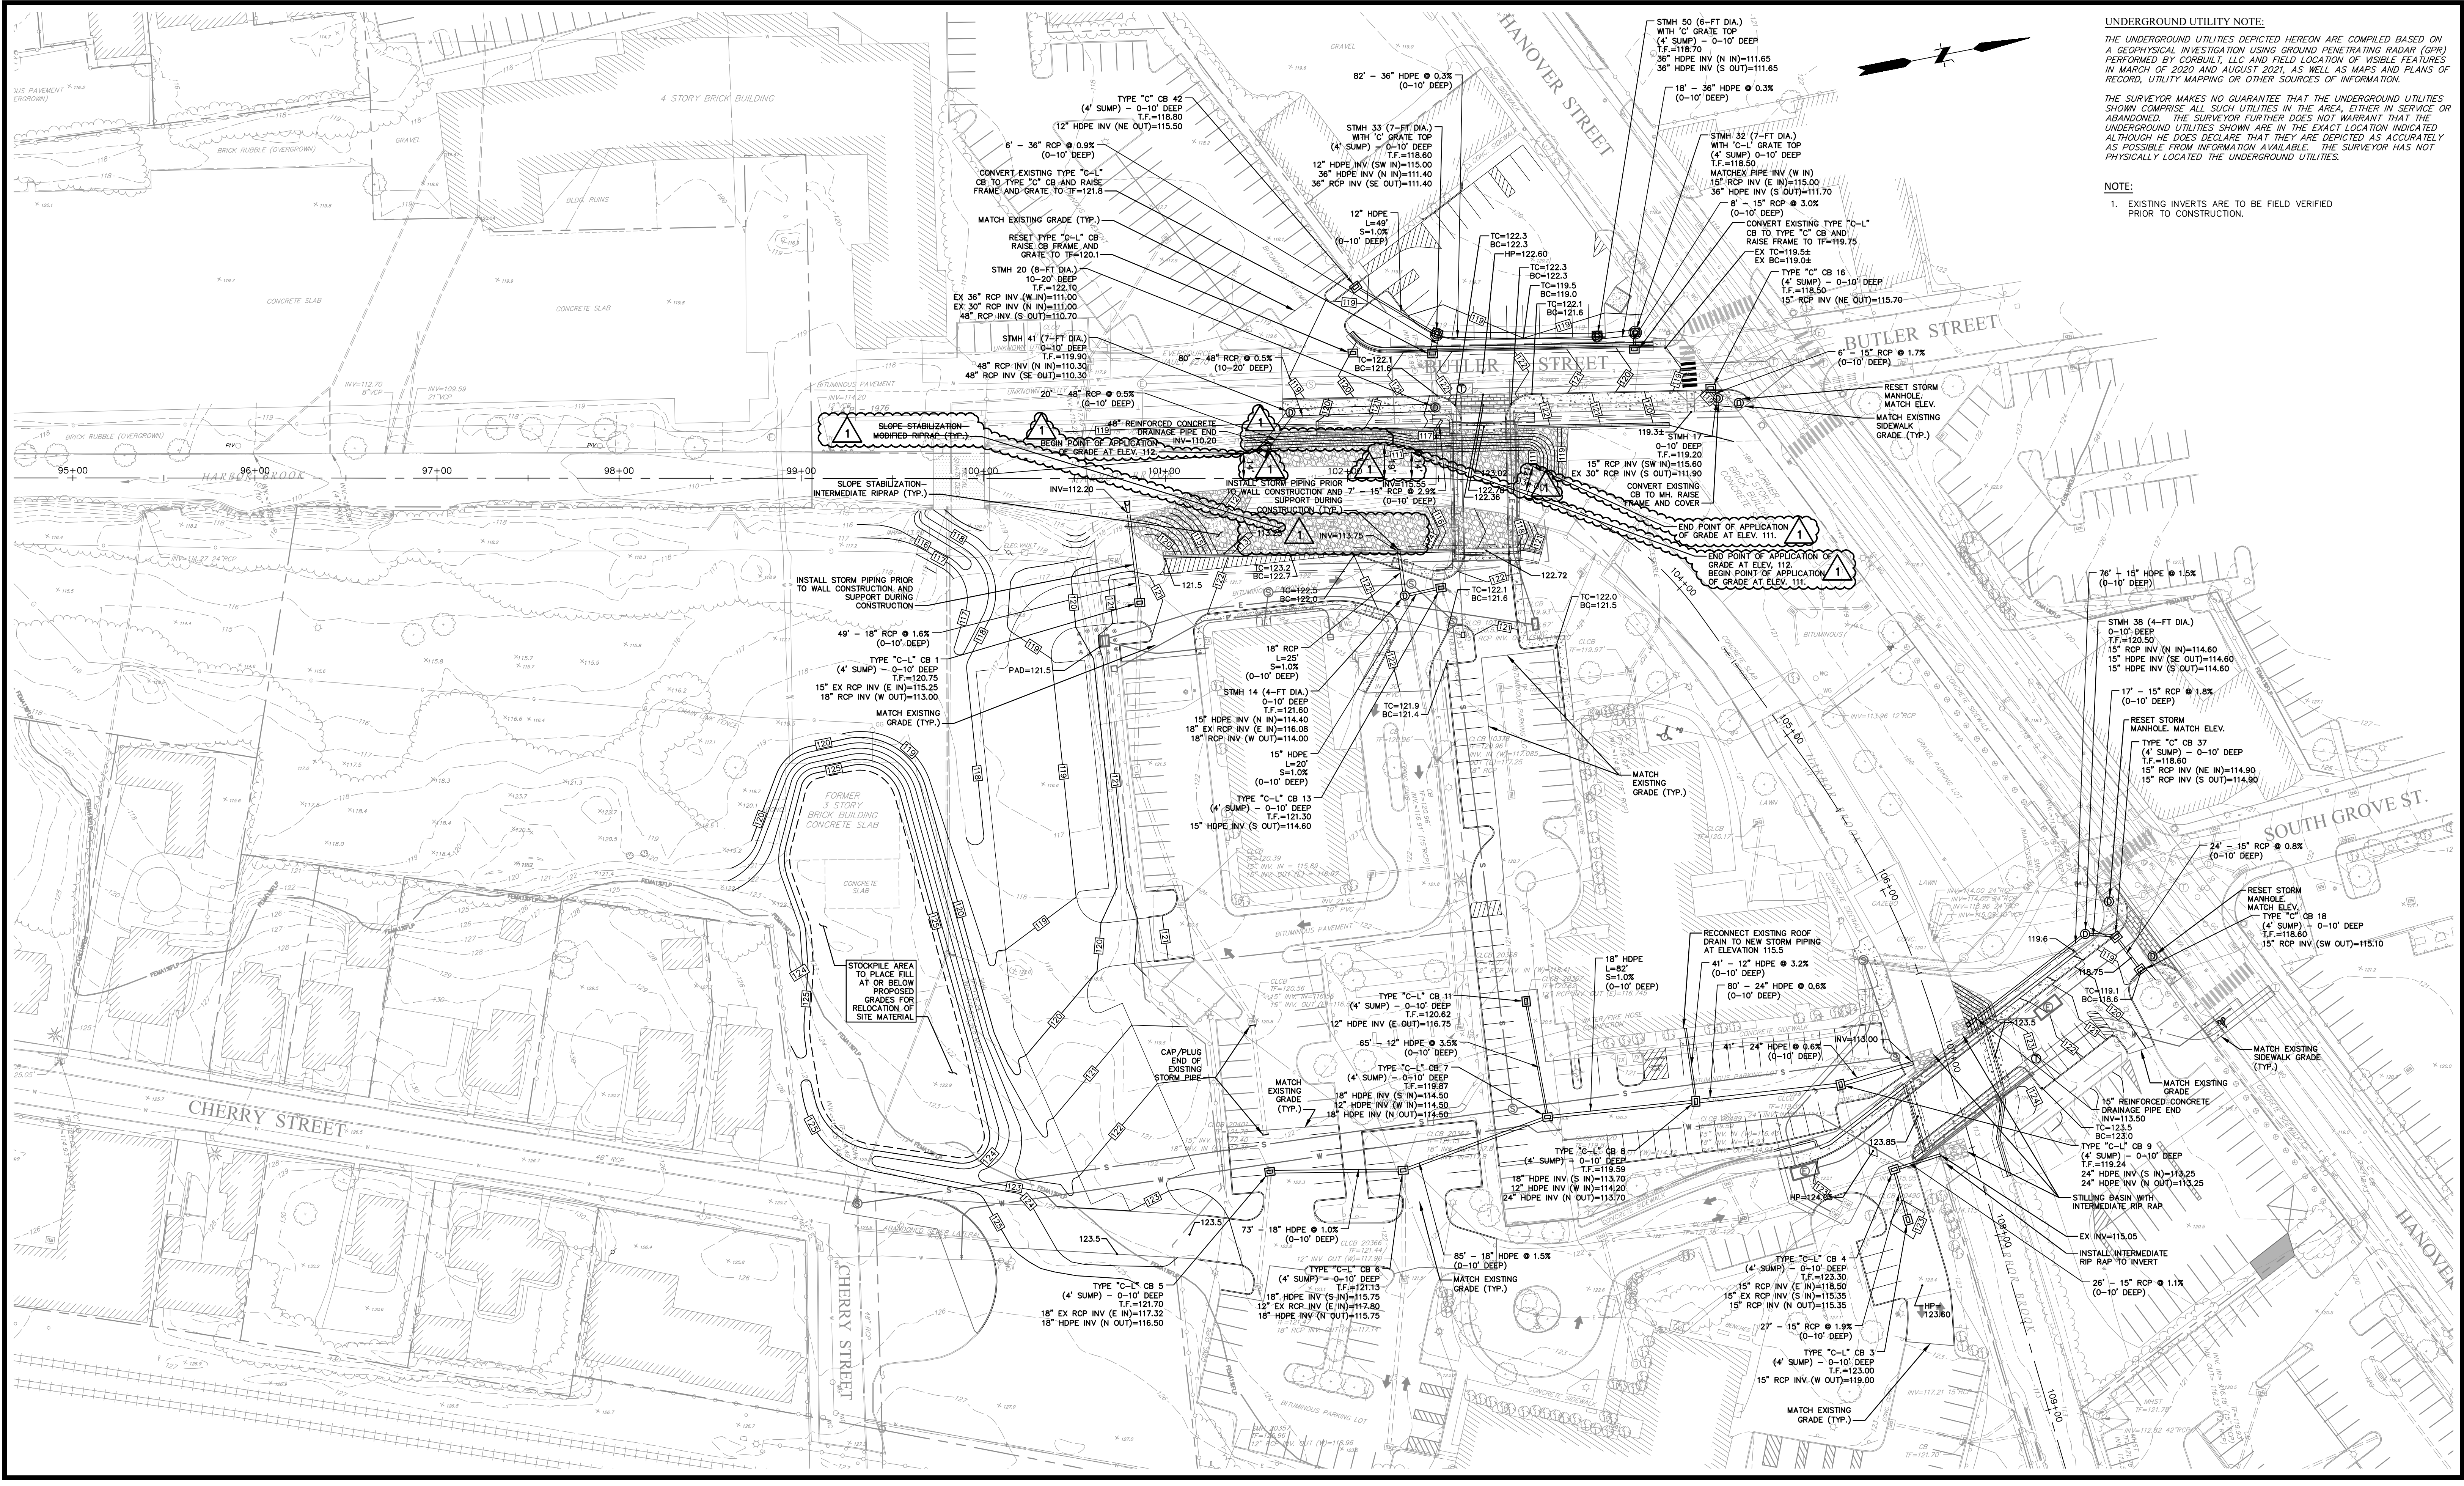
UNDERGROUND UTILITY NOTE:

THE UNDERGROUND UTILITIES DEPICTED HEREON ARE COMPILED BASED ON A GEOPHYSICAL INVESTIGATION USING GROUND PENETRATING RADAR (GPR) PERFORMED BY CORBUILT, LLC AND FIELD LOCATION OF VISIBLE FEATURES IN MARCH OF 2020 AND AUGUST 2021, AS WELL AS MAPS AND PLANS OF RECORD, UTILITY MAPPING OR OTHER SOURCES OF INFORMATION.

THE SURVEYOR MAKES NO GUARANTEE THAT THE UNDERGROUND UTILITIES SHOWN COMPRISE ALL SUCH UTILITIES IN THE AREA, EITHER IN SERVICE OR ABANDONED. THE SURVEYOR FURTHER DOES NOT WARRANT THAT THE UNDERGROUND UTILITIES SHOWN ARE IN THE EXACT LOCATION INDICATED ALTHOUGH HE DOES DECLARE THAT THEY ARE DEPICTED AS ACCURATELY AS POSSIBLE FROM INFORMATION AVAILABLE. THE SURVEYOR HAS NOT PHYSICALLY LOCATED THE UNDERGROUND UTILITIES.

NOTE:

1. EXISTING INVERTS ARE TO BE FIELD VERIFIED PRIOR TO CONSTRUCTION.

HANOVER STREET
BUTLER STREET
SOUTH GROVE ST.
CHERRY STREET
HANOVER

4 STORY BRICK BUILDING
BRICK RUBBLE (OVERGROWN)
CONCRETE SLAB
FORMER 3 STORY BRICK BUILDING CONCRETE SLAB
BITUMINOUS PAVEMENT
BITUMINOUS PARKING LOT
CONCRETE SIDEWALK
LAWN
GRAVEL

STMH 50 (6-FT DIA.) WITH 'C' GRATE TOP (4' SUMP) – 0-10' DEEP T.F.=118.70 36" HDPE INV (N IN)=111.65 36" HDPE INV (S OUT)=111.65

82' – 36" HDPE @ 0.3% (0-10' DEEP)

18' – 36" HDPE @ 0.3% (0-10' DEEP)

TYPE "C" CB 42 (4' SUMP) – 0-10' DEEP T.F.=118.80 12" HDPE INV (NE OUT)=115.50

STMH 33 (7-FT DIA.) WITH 'C' GRATE TOP (4' SUMP) – 0-10' DEEP T.F.=118.60 12" HDPE INV (SW IN)=115.00 36" HDPE INV (N OUT)=111.40 36" RCP INV (SE OUT)=111.40

STMH 32 (7-FT DIA.) WITH 'C-L' GRATE TOP (4' SUMP) – 0-10' DEEP T.F.=118.50 MATCHEX PIPE INV (W IN) 15" RCP INV (E IN)=115.00 36" HDPE INV (S OUT)=111.70

6' – 36" RCP @ 0.9% (0-10' DEEP)

CONVERT EXISTING TYPE "C-L" CB TO TYPE "C" CB AND RAISE FRAME AND GRATE TO TF=121.8

MATCH EXISTING GRADE (TYP.)

RESET TYPE "C-L" CB RAISE CB FRAME AND GRATE TO TF=120.1

STMH 20 (8-FT DIA.) 10-20' DEEP T.F.=122.10 EX 36" RCP INV (W IN)=111.00 EX 30" RCP INV (N IN)=111.00 48" RCP INV (S OUT)=110.70

12" HDPE L=49' S=1.0% (0-10' DEEP)

8' – 15" RCP @ 3.0% (0-10' DEEP)

CONVERT EXISTING TYPE "C-L" CB TO TYPE "C" CB AND RAISE FRAME TO TF=119.75

EX TC=119.5± EX BC=119.0±

TYPE "C" CB 16 (4' SUMP) – 0-10' DEEP T.F.=118.50 15" RCP INV (NE OUT)=115.70

TC=122.3 BC=122.3
HP=122.60
TC=122.3 BC=122.3
TC=119.5 BC=119.0
TC=122.1 BC=121.6
TC=122.1 BC=121.6

STMH 41 (7-FT DIA.) 0-10' DEEP T.F.=119.90 48" RCP INV (N IN)=110.30 48" RCP INV (SE OUT)=110.30

80' – 48" RCP @ 0.5% (10-20' DEEP)

20' – 48" RCP @ 0.5% (0-10' DEEP)

6' – 15" RCP @ 1.7% (0-10' DEEP)

RESET STORM MANHOLE. MATCH ELEV.

MATCH EXISTING SIDEWALK GRADE (TYP.)

SLOPE STABILIZATION MODIFIED RIPRAP (TYP.)

48" REINFORCED CONCRETE DRAINAGE PIPE END INV=110.20

BEGIN POINT OF APPLICATION OF GRADE AT ELEV. 112.

119.3±
STMH 17 0-10' DEEP T.F.=119.20 15" RCP INV (SW IN)=115.60 EX 30" RCP INV (S OUT)=111.90

CONVERT EXISTING CB TO MH. RAISE FRAME AND COVER

END POINT OF APPLICATION OF GRADE AT ELEV. 111.

END POINT OF APPLICATION OF GRADE AT ELEV. 112. BEGIN POINT OF APPLICATION OF GRADE AT ELEV. 111.

95+00 96+00 97+00 98+00 99+00 100+00 101+00 102+00 104+00 105+00 106+00 107+00 108+00 109+00

SLOPE STABILIZATION– INTERMEDIATE RIPRAP (TYP.)

INV=112.20

INSTALL STORM PIPING PRIOR TO WALL CONSTRUCTION AND SUPPORT DURING CONSTRUCTION (TYP.)

INV=115.55
7' – 15" RCP @ 2.9% (0-10' DEEP)

123.02
122.78
122.36
INV=113.75
113.25

TC=123.2 BC=122.7
TC=122.5 BC=122.0
TC=122.1 BC=121.6
122.72
TC=122.0 BC=121.5
121.5

INSTALL STORM PIPING PRIOR TO WALL CONSTRUCTION AND SUPPORT DURING CONSTRUCTION

49' – 18" RCP @ 1.6% (0-10' DEEP)

TYPE "C-L" CB 1 (4' SUMP) – 0-10' DEEP T.F.=120.75 15" EX RCP INV (E IN)=115.25 18" RCP INV (W OUT)=113.00

PAD=121.5

MATCH EXISTING GRADE (TYP.)

18" RCP L=25' S=1.0% (0-10' DEEP)

STMH 14 (4-FT DIA.) 0-10' DEEP T.F.=121.60 15" HDPE INV (N IN)=114.40 18" EX RCP INV (E IN)=116.08 18" RCP INV (W OUT)=114.00

TC=121.9 BC=121.4

15" HDPE L=20' S=1.0% (0-10' DEEP)

TYPE "C-L" CB 13 (4' SUMP) – 0-10' DEEP T.F.=121.30 15" HDPE INV (S OUT)=114.60

MATCH EXISTING GRADE (TYP.)

76' – 15" HDPE @ 1.5% (0-10' DEEP)

STMH 38 (4-FT DIA.) 0-10' DEEP T.F.=120.50 15" RCP INV (N IN)=114.60 15" HDPE INV (SE OUT)=114.60 15" HDPE INV (S OUT)=114.60

17' – 15" RCP @ 1.8% (0-10' DEEP)

RESET STORM MANHOLE. MATCH ELEV.

TYPE "C" CB 37 (4' SUMP) – 0-10' DEEP T.F.=118.60 15" RCP INV (NE IN)=114.90 15" RCP INV (S OUT)=114.90

24' – 15" RCP @ 0.8% (0-10' DEEP)

RESET STORM MANHOLE. MATCH ELEV.

TYPE "C" CB 18 (4' SUMP) – 0-10' DEEP T.F.=118.60 15" RCP INV (SW OUT)=115.10

119.6
118.75
TC=119.1 BC=118.6

MATCH EXISTING SIDEWALK GRADE (TYP.)

STOCKPILE AREA TO PLACE FILL AT OR BELOW PROPOSED GRADES FOR RELOCATION OF SITE MATERIAL

RECONNECT EXISTING ROOF DRAIN TO NEW STORM PIPING AT ELEVATION 115.5

18" HDPE L=82' S=1.0% (0-10' DEEP)

41' – 12" HDPE @ 3.2% (0-10' DEEP)

80' – 24" HDPE @ 0.6% (0-10' DEEP)

TYPE "C-L" CB 11 (4' SUMP) – 0-10' DEEP T.F.=120.62 12" HDPE INV (E OUT)=116.75

65' – 12" HDPE @ 3.5% (0-10' DEEP)

41' – 24" HDPE @ 0.6% (0-10' DEEP)

INV=113.00
123.5

CAP/PLUG END OF EXISTING STORM PIPE

MATCH EXISTING GRADE (TYP.)

TYPE "C-L" CB 7 (4' SUMP) – 0-10' DEEP T.F.=119.87 18" HDPE INV (S IN)=114.50 12" HDPE INV (W IN)=114.50 18" HDPE INV (N OUT)=114.50

MATCH EXISTING GRADE

15" REINFORCED CONCRETE DRAINAGE PIPE END INV=113.50 TC=123.5 BC=123.0

TYPE "C-L" CB 9 (4' SUMP) – 0-10' DEEP T.F.=119.24 24" HDPE INV (S IN)=113.25 24" HDPE INV (N OUT)=113.25

STILLING BASIN WITH INTERMEDIATE RIP RAP

TYPE "C-L" CB 8 (4' SUMP) – 0-10' DEEP T.F.=119.59 18" HDPE INV (S IN)=113.70 12" HDPE INV (W IN)=114.20 24" HDPE INV (N OUT)=113.70

123.85
HP=124.85

EX INV=115.05

INSTALL INTERMEDIATE RIP RAP TO INVERT

26' – 15" RCP @ 1.1% (0-10' DEEP)

123.5
123.5

73' – 18" HDPE @ 1.0% (0-10' DEEP)

85' – 18" HDPE @ 1.5% (0-10' DEEP)

MATCH EXISTING GRADE (TYP.)

TYPE "C-L" CB 5 (4' SUMP) – 0-10' DEEP T.F.=121.70 18" EX RCP INV (E IN)=117.32 18" HDPE INV (N OUT)=116.50

TYPE "C-L" CB 6 (4' SUMP) – 0-10' DEEP T.F.=121.13 18" HDPE INV (S IN)=115.75 12" EX RCP INV (E IN)=117.80 18" HDPE INV (N OUT)=115.75

TYPE "C-L" CB 4 (4' SUMP) – 0-10' DEEP T.F.=123.30 15" RCP INV (E IN)=118.50 15" EX RCP INV (S IN)=115.35 15" RCP INV (N OUT)=115.35

HP=123.60

27' – 15" RCP @ 1.9% (0-10' DEEP)

TYPE "C-L" CB 3 (4' SUMP) – 0-10' DEEP T.F.=123.00 15" RCP INV (W OUT)=119.00

MATCH EXISTING GRADE (TYP.)